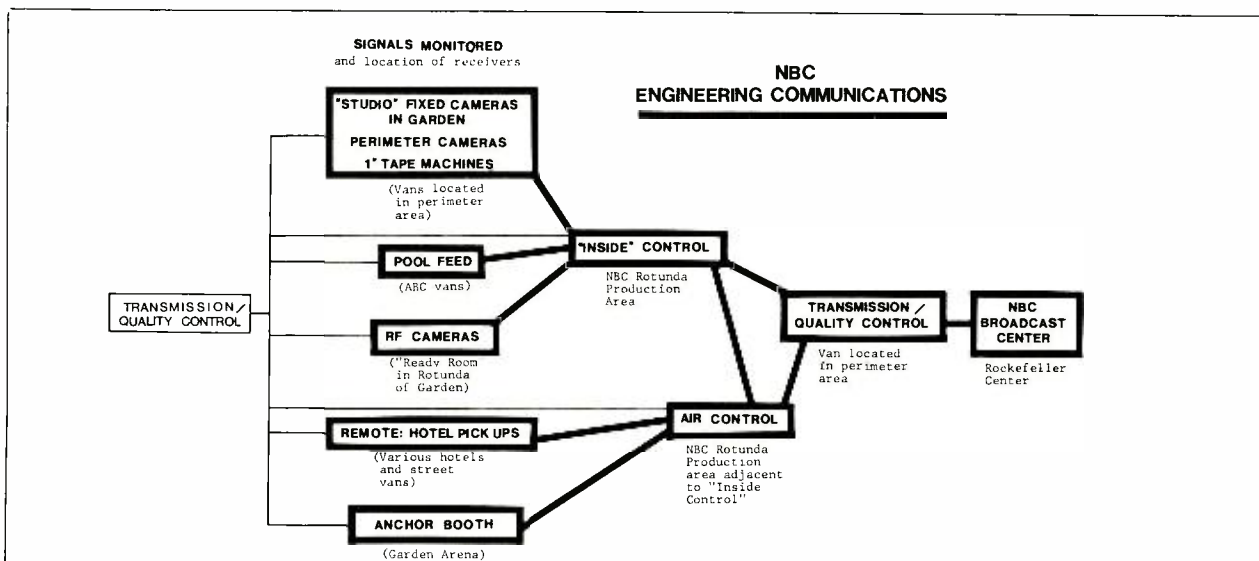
SIGNALS MONITORED
and location of receivers

NBC
ENGINEERING COMMUNICATIONS

"STUDIO" FIXED CAMERAS IN GARDEN
PERIMETER CAMERAS
1" TAPE MACHINES

(Vans located in perimeter area)

"INSIDE" CONTROL

NBC Rotunda Production Area

POOL FEED

(ABC vans)

TRANSMISSION/ QUALITY CONTROL

RF CAMERAS

("Ready Room in Rotunda of Garden)

TRANSMISSION / QUALITY CONTROL

Van located in perimeter area

NBC BROADCAST CENTER

Rockefeller Center

AIR CONTROL

NBC Rotunda Production area adjacent to "Inside Control"

REMOTE: HOTEL PICK UPS

(Various hotels and street vans)

ANCHOR BOOTH

(Garden Arena)